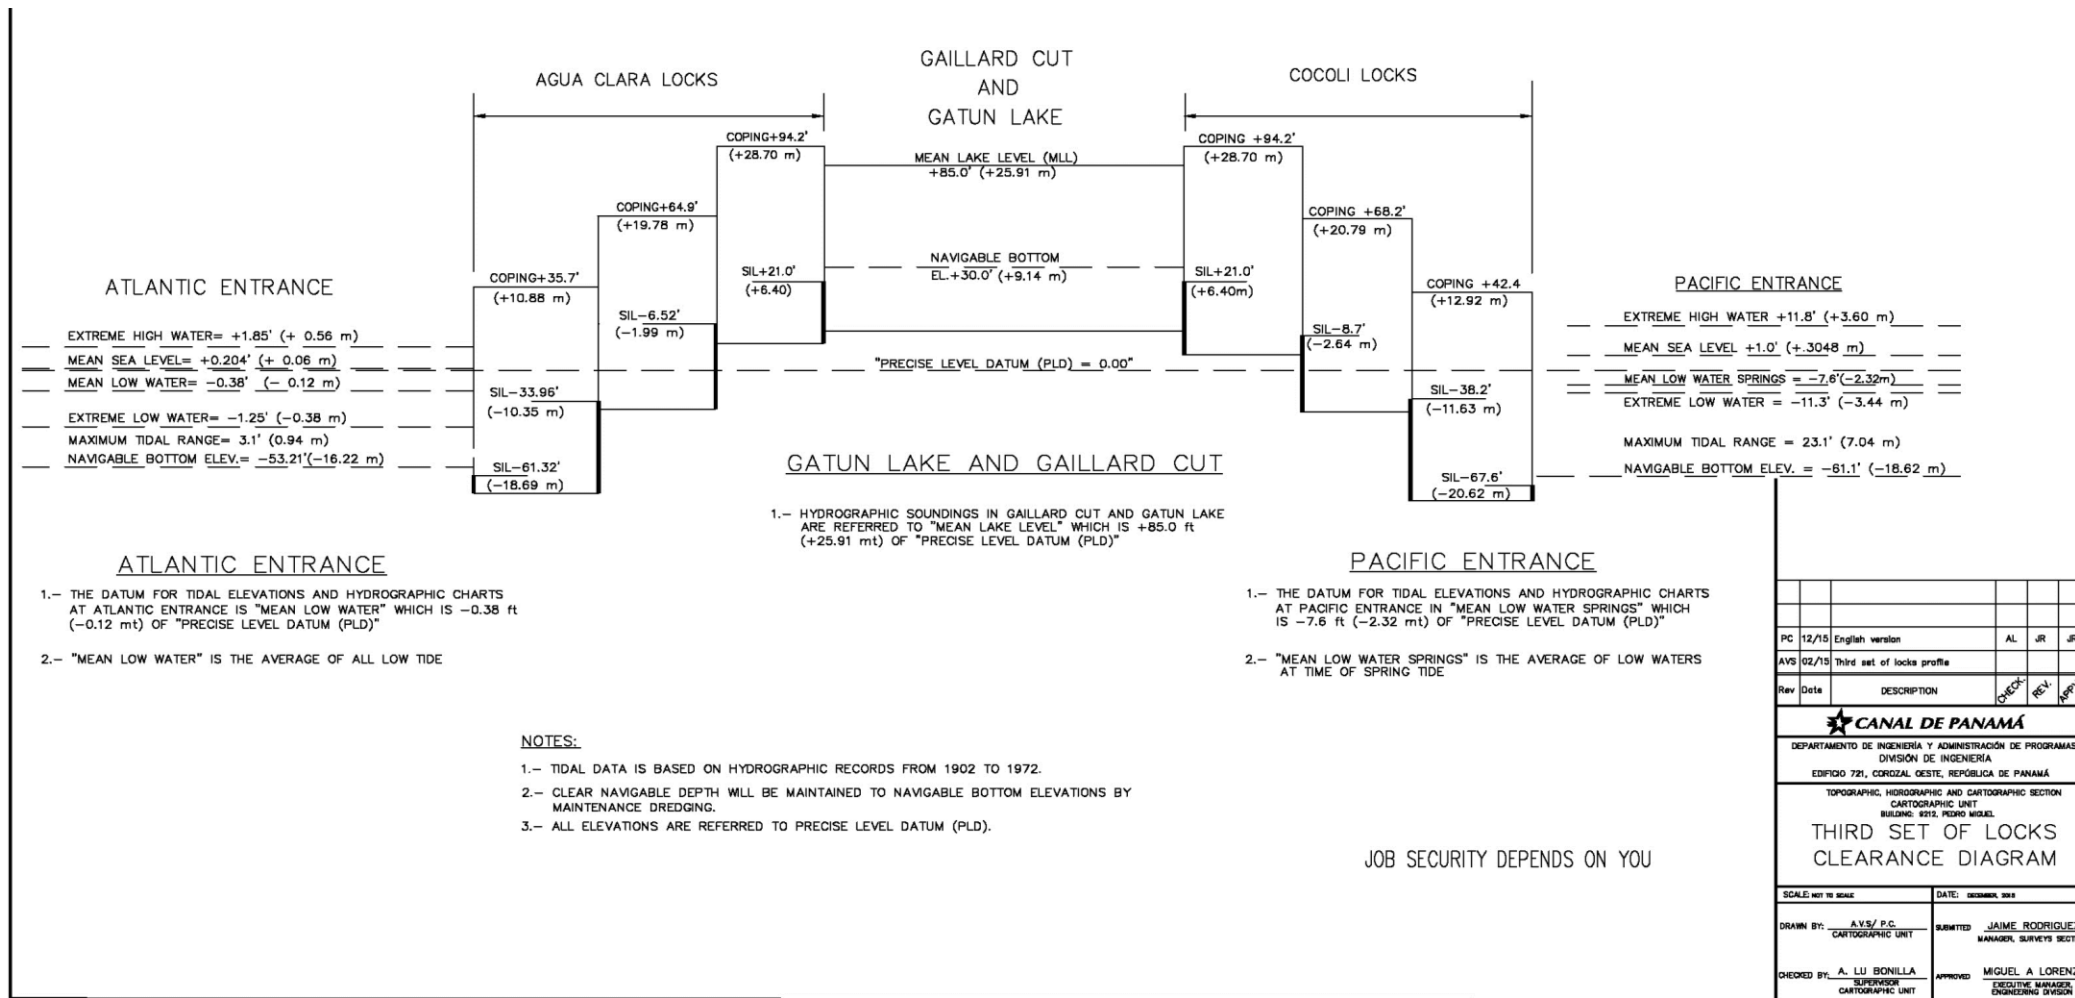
AGUA CLARA LOCKS

GAILLARD CUT AND GATUN LAKE

COCOLI LOCKS

COPING+94.2'
(+28.70 m)

MEAN LAKE LEVEL (MLL)
+85.0' (+25.91 m)

COPING +94.2'
(+28.70 m)

COPING+64.9'
(+19.78 m)

COPING +68.2'
(+20.79 m)

NAVIGABLE BOTTOM
EL.+30.0' (+9.14 m)

SIL+21.0'
(+6.40)

SIL+21.0'
(+6.40m)

ATLANTIC ENTRANCE

COPING+35.7'
(+10.88 m)

SIL-6.52'
(-1.99 m)

COPING +42.4
(+12.92 m)

PACIFIC ENTRANCE

EXTREME HIGH WATER= +1.85' (+ 0.56 m)
MEAN SEA LEVEL= +0.204' (+ 0.06 m)
MEAN LOW WATER= -0.38' (- 0.12 m)

SIL-8.7'
(-2.64 m)

"PRECISE LEVEL DATUM (PLD) = 0.00"

EXTREME HIGH WATER +11.8' (+3.60 m)
MEAN SEA LEVEL +1.0' (+.3048 m)
MEAN LOW WATER SPRINGS = -7.6'(-2.32m)
EXTREME LOW WATER = -11.3' (-3.44 m)

SIL-33.96'
(-10.35 m)

SIL-38.2'
(-11.63 m)

EXTREME LOW WATER= -1.25' (-0.38 m)
MAXIMUM TIDAL RANGE= 3.1' (0.94 m)
NAVIGABLE BOTTOM ELEV.= -53.21'(-16.22 m)

MAXIMUM TIDAL RANGE = 23.1' (7.04 m)
NAVIGABLE BOTTOM ELEV. = -61.1' (-18.62 m)

SIL-61.32'
(-18.69 m)

GATUN LAKE AND GAILLARD CUT

SIL-67.6'
(-20.62 m)

1.- HYDROGRAPHIC SOUNDINGS IN GAILLARD CUT AND GATUN LAKE ARE REFERRED TO "MEAN LAKE LEVEL" WHICH IS +85.0 ft (+25.91 mt) OF "PRECISE LEVEL DATUM (PLD)"

ATLANTIC ENTRANCE

1.- THE DATUM FOR TIDAL ELEVATIONS AND HYDROGRAPHIC CHARTS AT ATLANTIC ENTRANCE IS "MEAN LOW WATER" WHICH IS -0.38 ft (-0.12 mt) OF "PRECISE LEVEL DATUM (PLD)"

2.- "MEAN LOW WATER" IS THE AVERAGE OF ALL LOW TIDE

PACIFIC ENTRANCE

1.- THE DATUM FOR TIDAL ELEVATIONS AND HYDROGRAPHIC CHARTS AT PACIFIC ENTRANCE IN "MEAN LOW WATER SPRINGS" WHICH IS -7.6 ft (-2.32 mt) OF "PRECISE LEVEL DATUM (PLD)"

2.- "MEAN LOW WATER SPRINGS" IS THE AVERAGE OF LOW WATERS AT TIME OF SPRING TIDE

NOTES:

1.- TIDAL DATA IS BASED ON HYDROGRAPHIC RECORDS FROM 1902 TO 1972.

2.- CLEAR NAVIGABLE DEPTH WILL BE MAINTAINED TO NAVIGABLE BOTTOM ELEVATIONS BY MAINTENANCE DREDGING.

3.- ALL ELEVATIONS ARE REFERRED TO PRECISE LEVEL DATUM (PLD).

JOB SECURITY DEPENDS ON YOU

| | | | | | |
|---|---|---|---|---|---|
| | | | | | |
| PC | 12/15 | English version | AL | JR | JR |
| AVS | 02/15 | Third set of locks profile | | | |
| Rev | Date | DESCRIPTION | CHECK. | REV. | APP |

CANAL DE PANAMÁ

DEPARTAMENTO DE INGENIERÍA Y ADMINISTRACIÓN DE PROGRAMAS
DIVISIÓN DE INGENIERÍA
EDIFICIO 721, COROZAL OESTE, REPÚBLICA DE PANAMÁ

TOPOGRAPHIC, HIDROGRAPHIC AND CARTOGRAPHIC SECTION
CARTOGRAPHIC UNIT
BUILDING: 9212, PEDRO MIGUEL

THIRD SET OF LOCKS CLEARANCE DIAGRAM

SCALE: NOT TO SCALE
DATE: DECEMBER, 2015

DRAWN BY: A.V.S/ P.C. CARTOGRAPHIC UNIT
SUBMITTED JAIME RODRIGUE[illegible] MANAGER, SURVEYS SECT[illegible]

CHECKED BY: A. LU BONILLA SUPERVISOR CARTOGRAPHIC UNIT
APPROVED MIGUEL A LOREN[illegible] EXECUTIVE MANAGER, ENGINEERING DIVISION